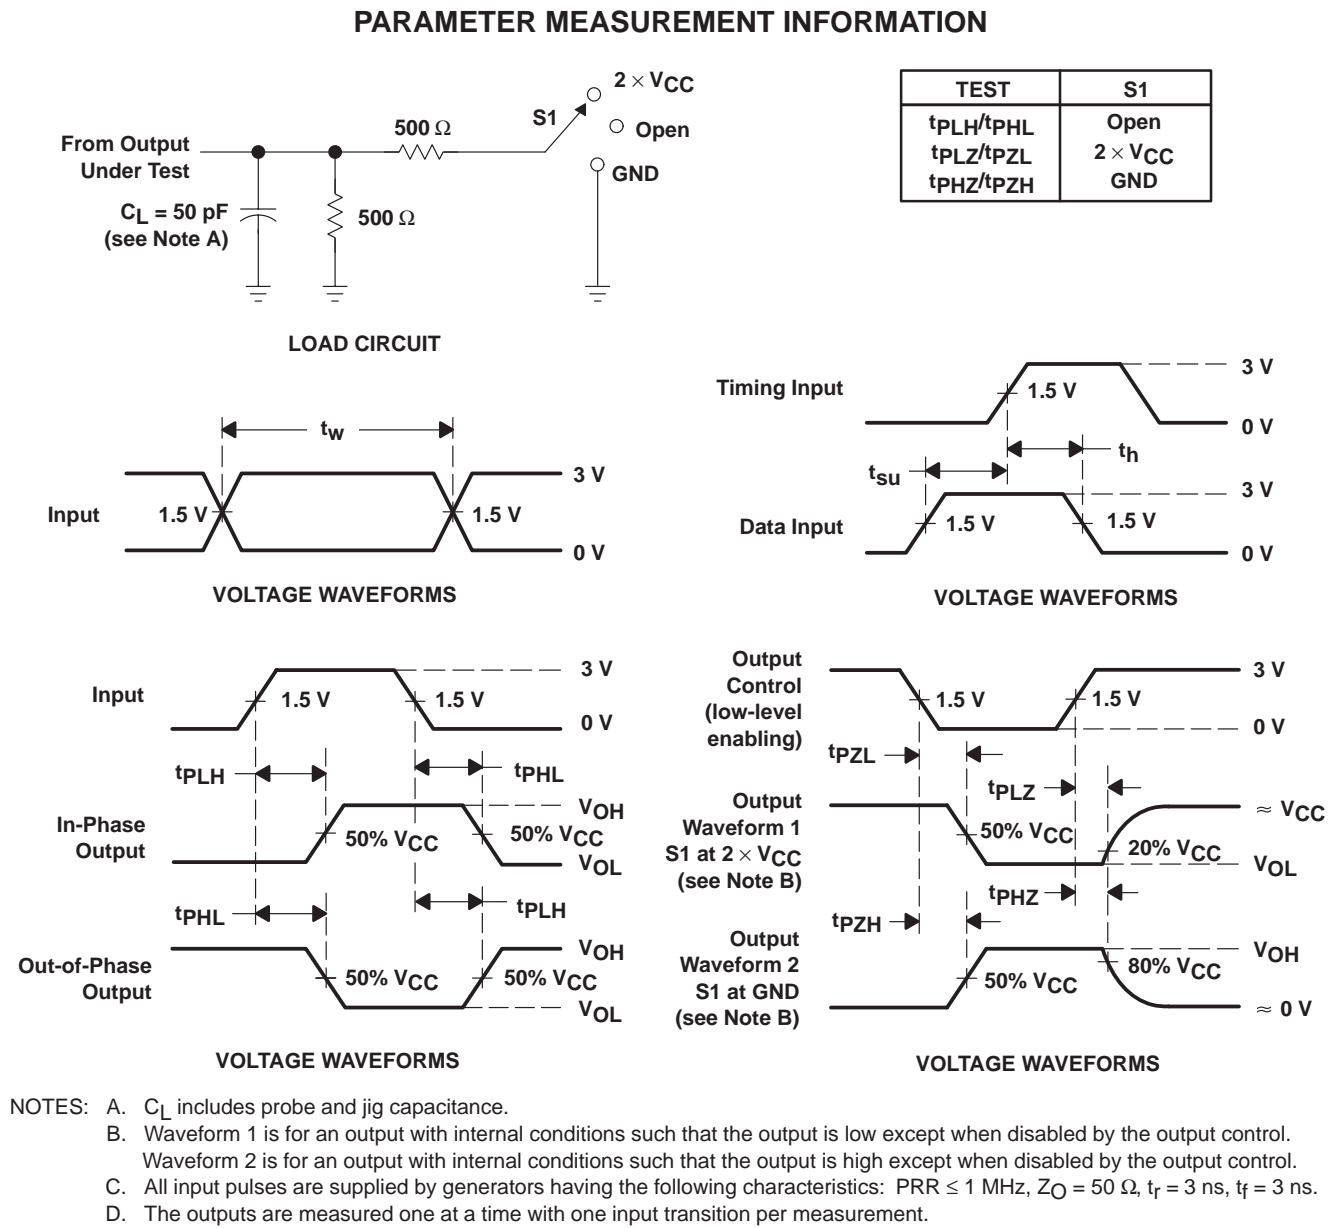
PARAMETER MEASUREMENT INFORMATION

From Output Under Test

$C_L$ = 50 pF (see Note A)

500 Ω

500 Ω

S1

2 × $V_{CC}$

Open

GND

| TEST | S1 |
|---|---|
| $t_{PLH}/t_{PHL}$<br>$t_{PLZ}/t_{PZL}$<br>$t_{PHZ}/t_{PZH}$ | Open<br>2 × $V_{CC}$<br>GND |

LOAD CIRCUIT

$t_w$

Input

1.5 V

1.5 V

3 V

0 V

VOLTAGE WAVEFORMS

Timing Input

1.5 V

3 V

0 V

$t_{su}$

$t_h$

Data Input

1.5 V

1.5 V

3 V

0 V

VOLTAGE WAVEFORMS

Input

1.5 V

1.5 V

3 V

0 V

$t_{PLH}$

$t_{PHL}$

In-Phase Output

50% $V_{CC}$

50% $V_{CC}$

$V_{OH}$

$V_{OL}$

$t_{PHL}$

$t_{PLH}$

Out-of-Phase Output

50% $V_{CC}$

50% $V_{CC}$

$V_{OH}$

$V_{OL}$

VOLTAGE WAVEFORMS

Output Control (low-level enabling)

1.5 V

1.5 V

3 V

0 V

$t_{PZL}$

$t_{PLZ}$

Output Waveform 1 S1 at 2 × $V_{CC}$ (see Note B)

50% $V_{CC}$

20% $V_{CC}$

≈ $V_{CC}$

$V_{OL}$

$t_{PHZ}$

$t_{PZH}$

Output Waveform 2 S1 at GND (see Note B)

50% $V_{CC}$

80% $V_{CC}$

$V_{OH}$

≈ 0 V

VOLTAGE WAVEFORMS

NOTES: A. $C_L$ includes probe and jig capacitance.
B. Waveform 1 is for an output with internal conditions such that the output is low except when disabled by the output control. Waveform 2 is for an output with internal conditions such that the output is high except when disabled by the output control.
C. All input pulses are supplied by generators having the following characteristics: PRR ≤ 1 MHz, $Z_O$ = 50 Ω, $t_r$ = 3 ns, $t_f$ = 3 ns.
D. The outputs are measured one at a time with one input transition per measurement.